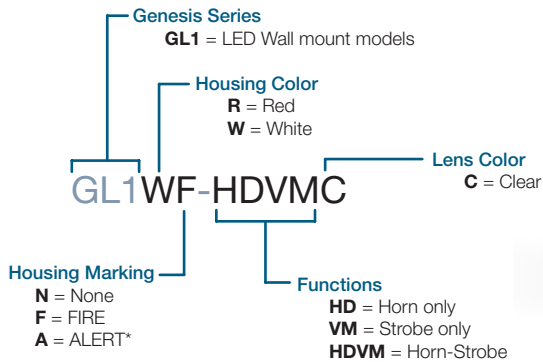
Genesis Series
**GL1** = LED Wall mount models

Housing Color
**R** = Red
**W** = White

GL1WF-HDVMC

Lens Color
**C** = Clear

Housing Marking
**N** = None
**F** = FIRE
**A** = ALERT*

Functions
**HD** = Horn only
**VM** = Strobe only
**HDVM** = Horn-Strobe